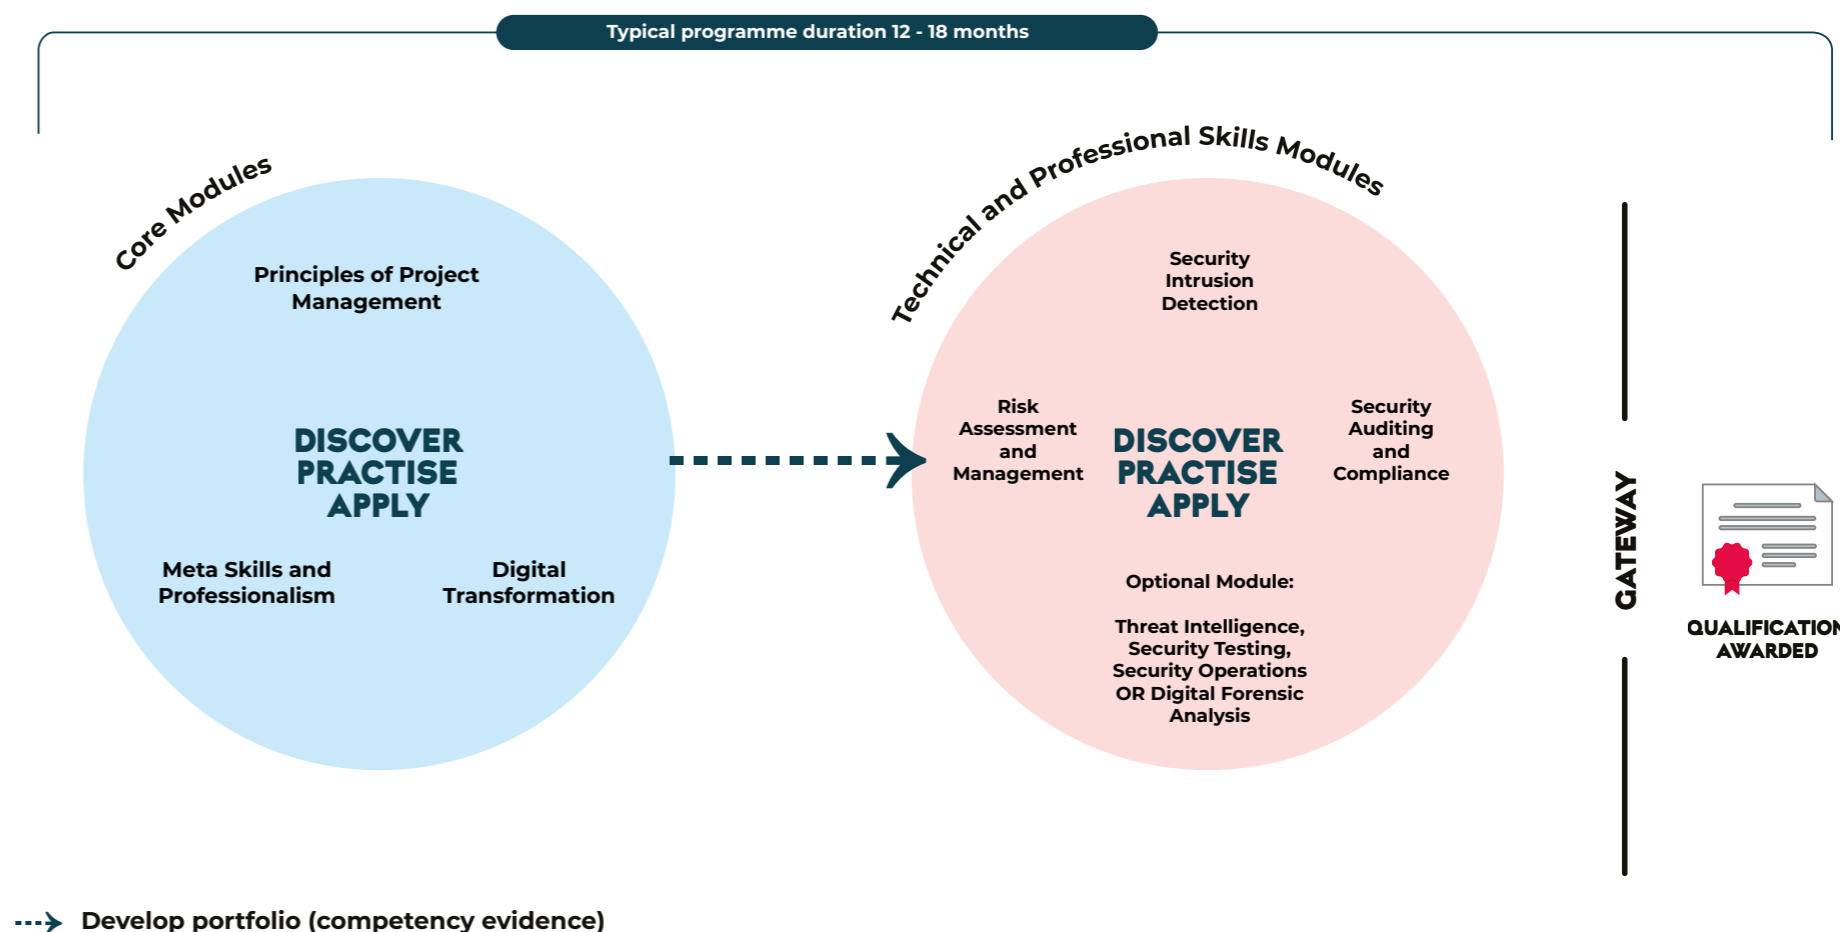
Typical programme duration 12 - 18 months

Core Modules

Principles of Project Management

DISCOVER
PRACTISE
APPLY

Meta Skills and Professionalism

Digital Transformation

Technical and Professional Skills Modules

Security Intrusion Detection

Risk Assessment and Management

DISCOVER
PRACTISE
APPLY

Security Auditing and Compliance

Optional Module:

Threat Intelligence, Security Testing, Security Operations OR Digital Forensic Analysis

GATEWAY

QUALIFICATION AWARDED

Develop portfolio (competency evidence)